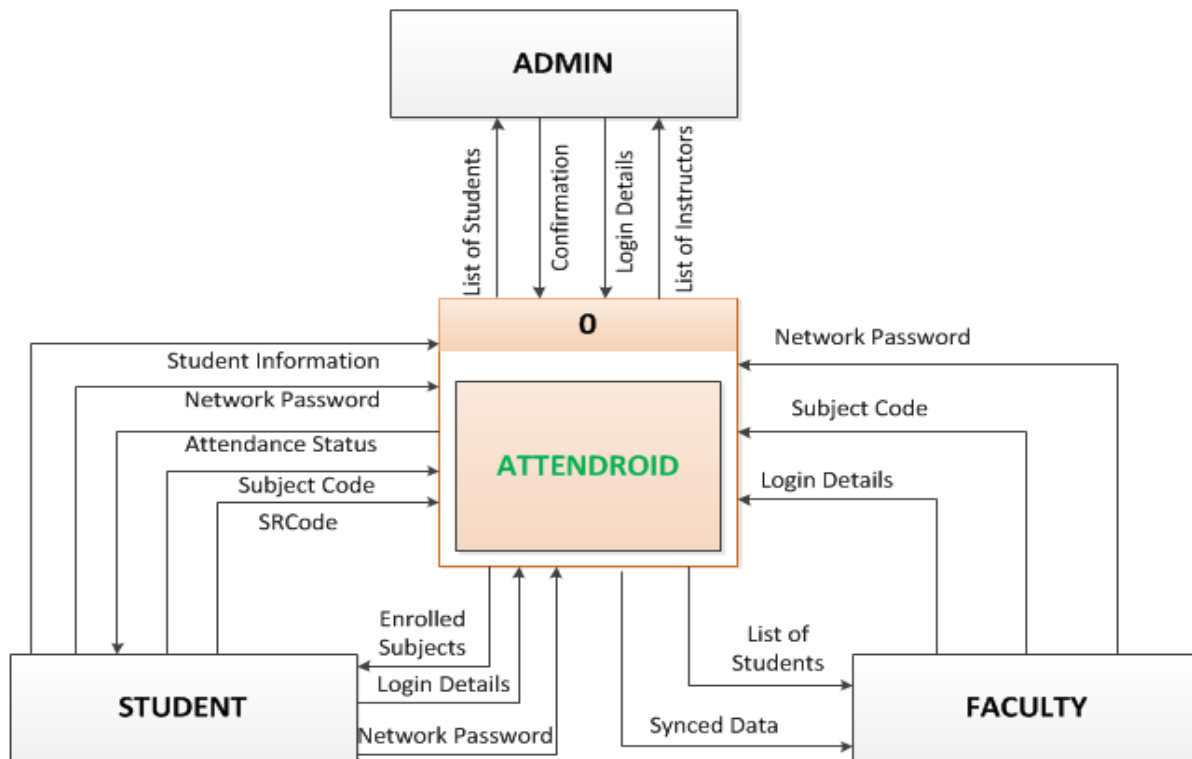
ADMIN

List of Students

Confirmation

Login Details

List of Instructors

0

ATTENDROID

Student Information

Network Password

Attendance Status

Subject Code

SRCode

Network Password

Subject Code

Login Details

Enrolled Subjects

Login Details

Network Password

List of Students

Synced Data

STUDENT

FACULTY